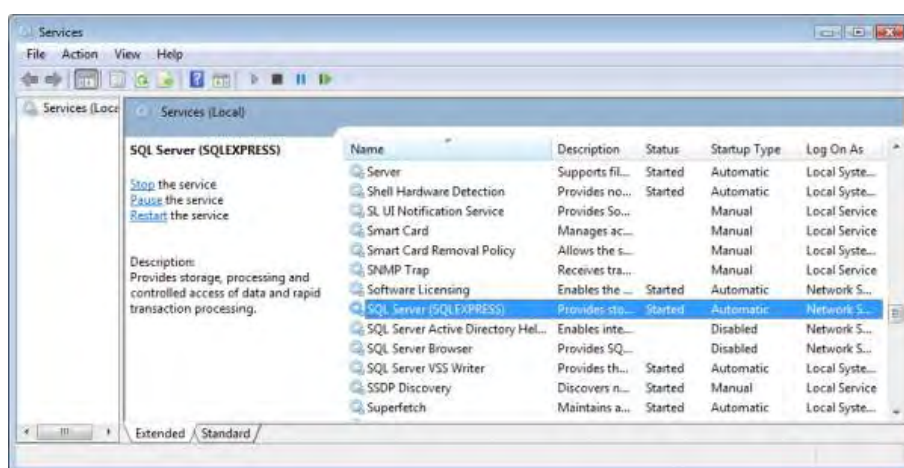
Services

File Action View Help

Services (Loca

Services (Local)

SQL Server (SQLEXPRESS)

Stop the service
Pause the service
Restart the service

Description:
Provides storage, processing and controlled access of data and rapid transaction processing.

| Name | Description | Status | Startup Type | Log On As |
|---|---|---|---|---|
| Server | Supports fil... | Started | Automatic | Local Syste... |
| Shell Hardware Detection | Provides no... | Started | Automatic | Local Syste... |
| SL UI Notification Service | Provides So... | | Manual | Local Service |
| Smart Card | Manages ac... | | Manual | Local Service |
| Smart Card Removal Policy | Allows the s... | | Manual | Local Syste... |
| SNMP Trap | Receives tra... | | Manual | Local Service |
| Software Licensing | Enables the ... | Started | Automatic | Network S... |
| SQL Server (SQLEXPRESS) | Provides sto... | Started | Automatic | Network S... |
| SQL Server Active Directory Hel... | Enables inte... | | Disabled | Network S... |
| SQL Server Browser | Provides SQ... | | Disabled | Network S... |
| SQL Server VSS Writer | Provides th... | Started | Automatic | Local Syste... |
| SSDP Discovery | Discovers n... | Started | Manual | Local Service |
| Superfetch | Maintains a... | Started | Automatic | Local Syste... |

Extended Standard